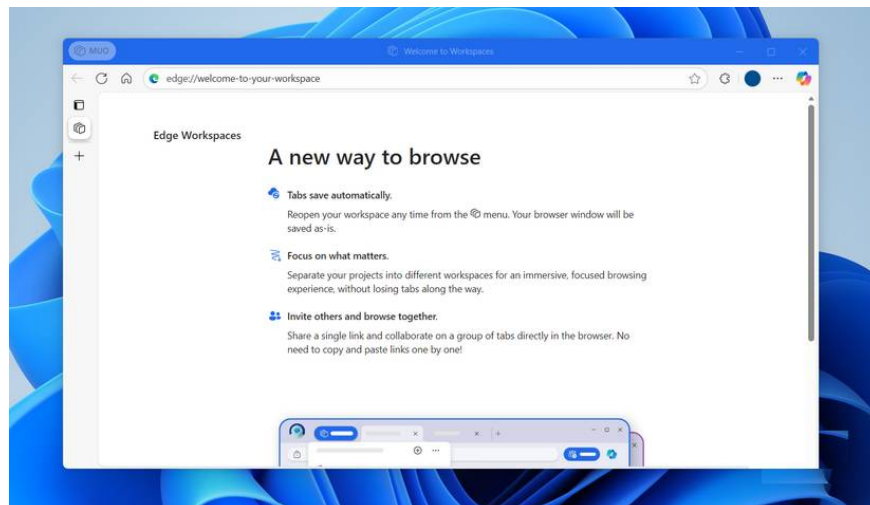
MUO

Welcome to Workspaces

edge://welcome-to-your-workspace

Edge Workspaces

A new way to browse

Tabs save automatically.

Reopen your workspace any time from the menu. Your browser window will be saved as-is.

Focus on what matters.

Separate your projects into different workspaces for an immersive, focused browsing experience, without losing tabs along the way.

Invite others and browse together.

Share a single link and collaborate on a group of tabs directly in the browser. No need to copy and paste links one by one!